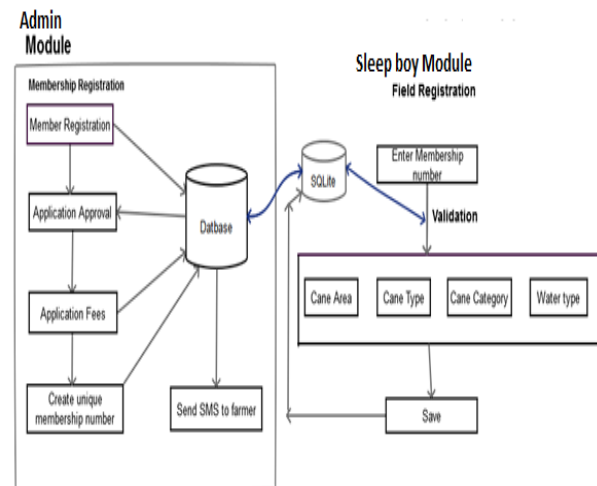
Admin Module

Membership Registration

Member Registration

Application Approval

Application Fees

Create unique membership number

Datbase

Send SMS to farmer

SQLite

Sleep boy Module

Field Registration

Enter Membership number

Validation

Cane Area

Cane Type

Cane Category

Water type

Save